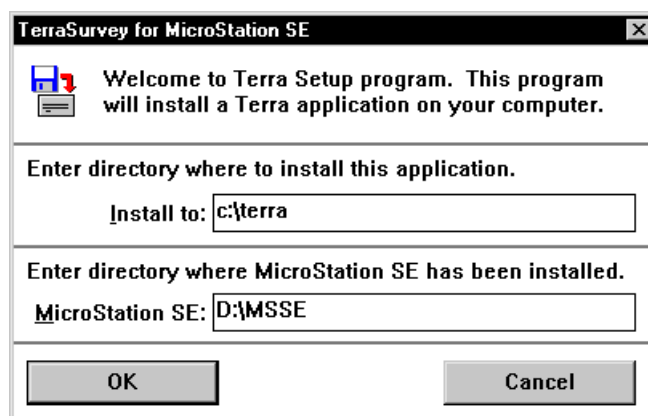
TerraSurvey for MicroStation SE

Welcome to Terra Setup program. This program will install a Terra application on your computer.

Enter directory where to install this application.

Install to: c:\terra

Enter directory where MicroStation SE has been installed.

MicroStation SE: D:\MSSE

OK

Cancel